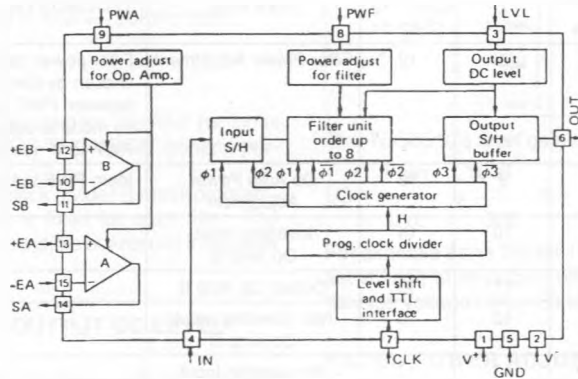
PWA
9
Power adjust for Op. Amp.
PWF
8
Power adjust for filter
LVL
3
Output DC level
OUT
6
Input S/H
Filter unit order up to 8
Output S/H buffer
$\phi1$
$\phi2$
$\phi1$
$\phi2$
$\overline{\phi1}$
$\overline{\phi2}$
$\phi3$
$\overline{\phi3}$
Clock generator
H
Prog. clock divider
Level shift and TTL interface
+EB
12
-EB
10
SB
11
B
+EA
13
-EA
15
SA
14
A
+
-
+
-
4
IN
7
CLK
1
5
2
$V^+$
GND
$V^-$